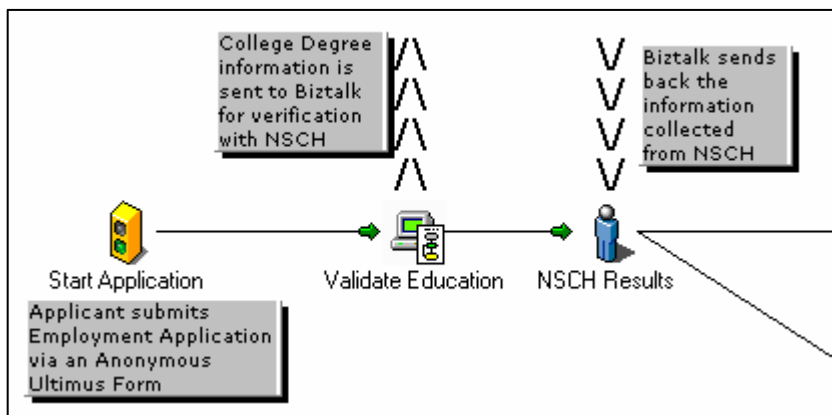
College Degree information is sent to Biztalk for verification with NSCH

Biztalk sends back the information collected from NSCH

Start Application

Validate Education

NSCH Results

Applicant submits Employment Application via an Anonymous Ultimus Form